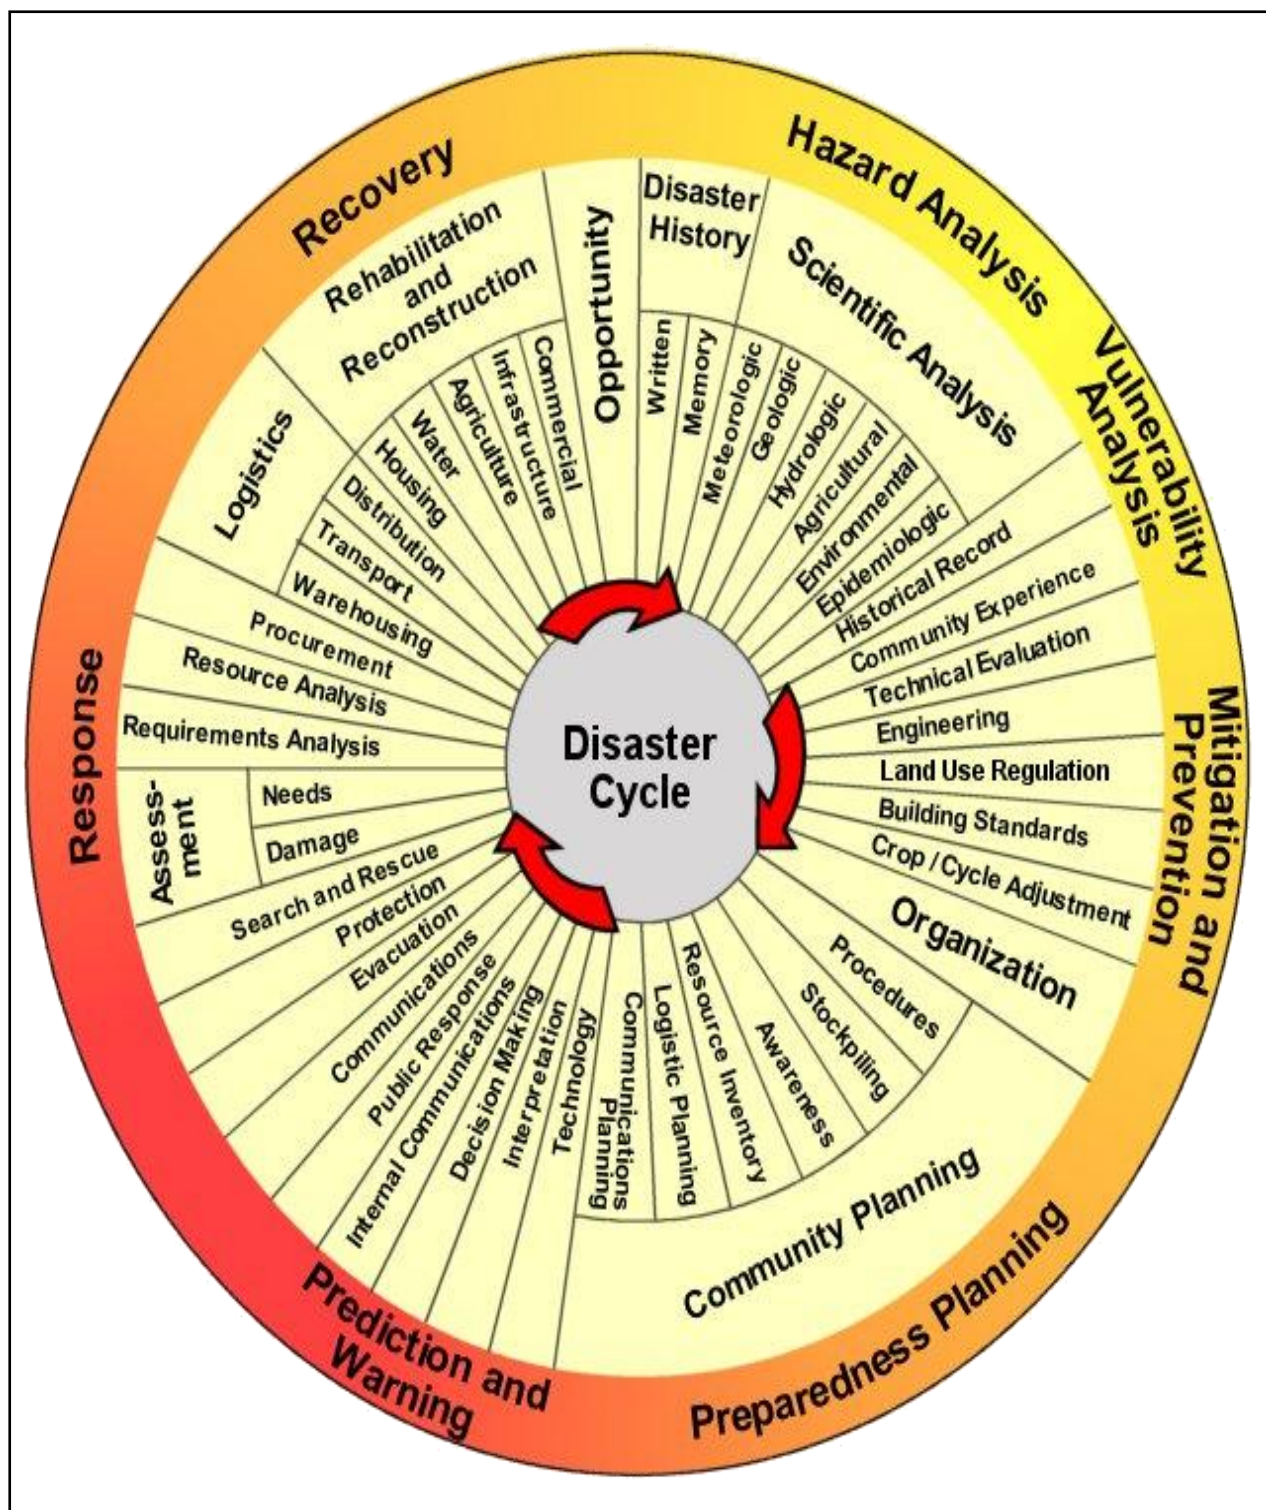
Disaster Cycle

Hazard Analysis
Disaster History
Written
Memory
Scientific Analysis
Meteorologic
Geologic
Hydrologic
Agricultural
Environmental
Epidemiologic

Vulnerability Analysis
Historical Record
Community Experience
Technical Evaluation

Mitigation and Prevention
Engineering
Land Use Regulation
Building Standards
Crop / Cycle Adjustment

Preparedness Planning
Organization
Procedures
Stockpiling
Awareness
Resource Inventory
Logistic Planning
Communications Planning
Community Planning

Prediction and Warning
Technology
Interpretation
Decision Making
Internal Communications
Public Response
Communications
Evacuation
Protection
Search and Rescue

Response
Assess-ment
Needs
Damage
Requirements Analysis
Resource Analysis
Procurement
Warehousing
Transport
Distribution
Logistics

Recovery
Housing
Water
Agriculture
Infrastructure
Commercial
Rehabilitation and Reconstruction
Opportunity